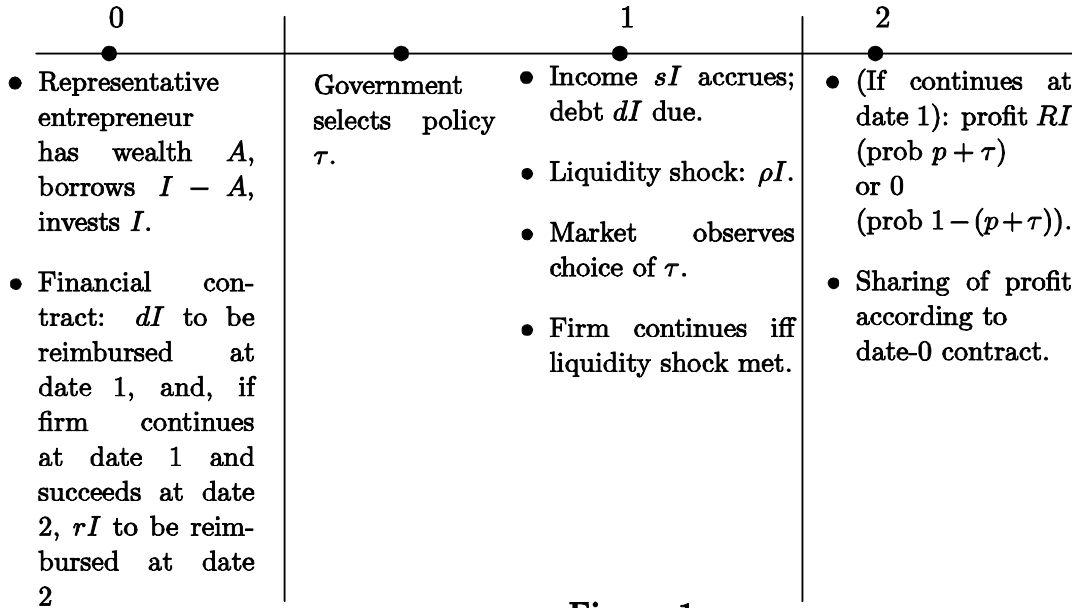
0

1

2

• Representative entrepreneur has wealth $A$, borrows $I - A$, invests $I$.

• Financial contract: $dI$ to be reimbursed at date 1, and, if firm continues at date 1 and succeeds at date 2, $rI$ to be reimbursed at date 2

Government selects policy $\tau$.

• Income $sI$ accrues; debt $dI$ due.

• Liquidity shock: $\rho I$.

• Market observes choice of $\tau$.

• Firm continues iff liquidity shock met.

• (If continues at date 1): profit $RI$ (prob $p+\tau$) or 0 (prob $1-(p+\tau)$).

• Sharing of profit according to date-0 contract.

Figure 1